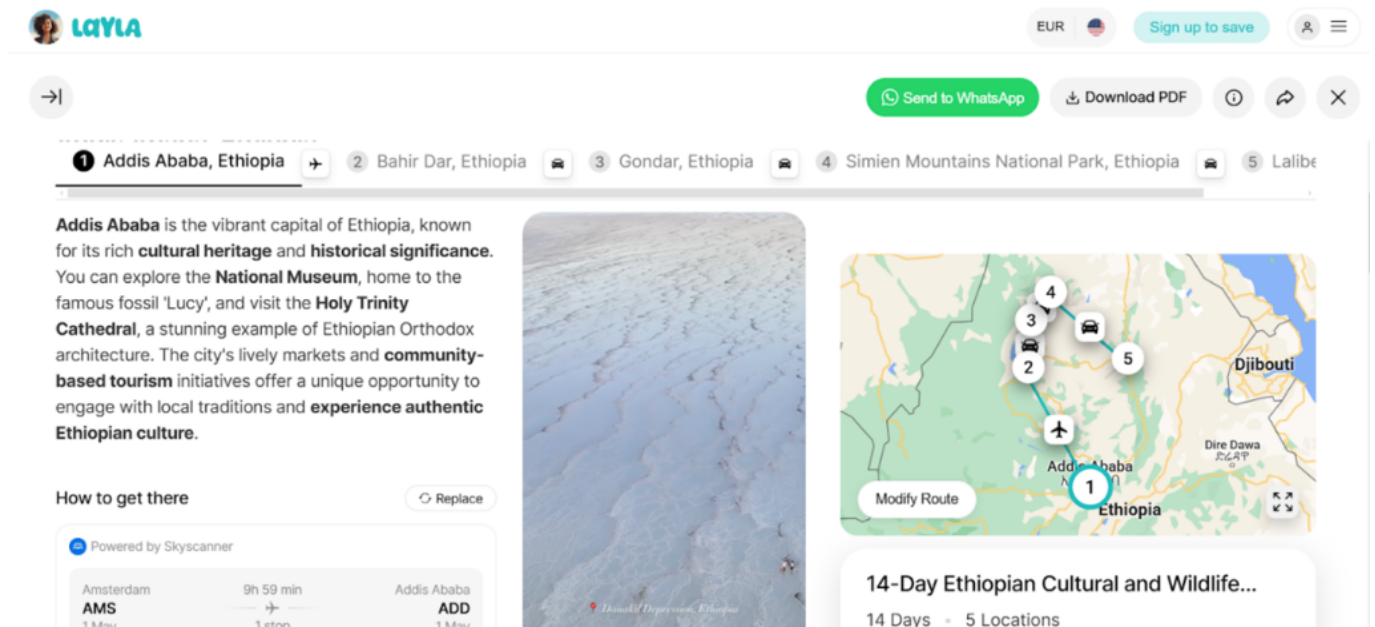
LAYLA

EUR

Sign up to save

Send to WhatsApp

Download PDF

1 Addis Ababa, Ethiopia

2 Bahir Dar, Ethiopia

3 Gondar, Ethiopia

4 Simien Mountains National Park, Ethiopia

5 Lalibe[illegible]

**Addis Ababa** is the vibrant capital of Ethiopia, known for its rich **cultural heritage** and **historical significance**. You can explore the **National Museum**, home to the famous fossil 'Lucy', and visit the **Holy Trinity Cathedral**, a stunning example of Ethiopian Orthodox architecture. The city's lively markets and **community-based tourism** initiatives offer a unique opportunity to engage with local traditions and **experience authentic Ethiopian culture**.

Danakil Depression, Ethiopia

4
3
2
5
1

Djibouti

Dire Dawa
ድሬ ዳዋ

Addis Ababa

Ethiopia

Modify Route

How to get there

Replace

Powered by Skyscanner

| Amsterdam | 9h 59 min | Addis Ababa |
|---|---|---|
| AMS | | ADD |
| 1 May | 1 stop | 1 May |

14-Day Ethiopian Cultural and Wildlife...

14 Days • 5 Locations